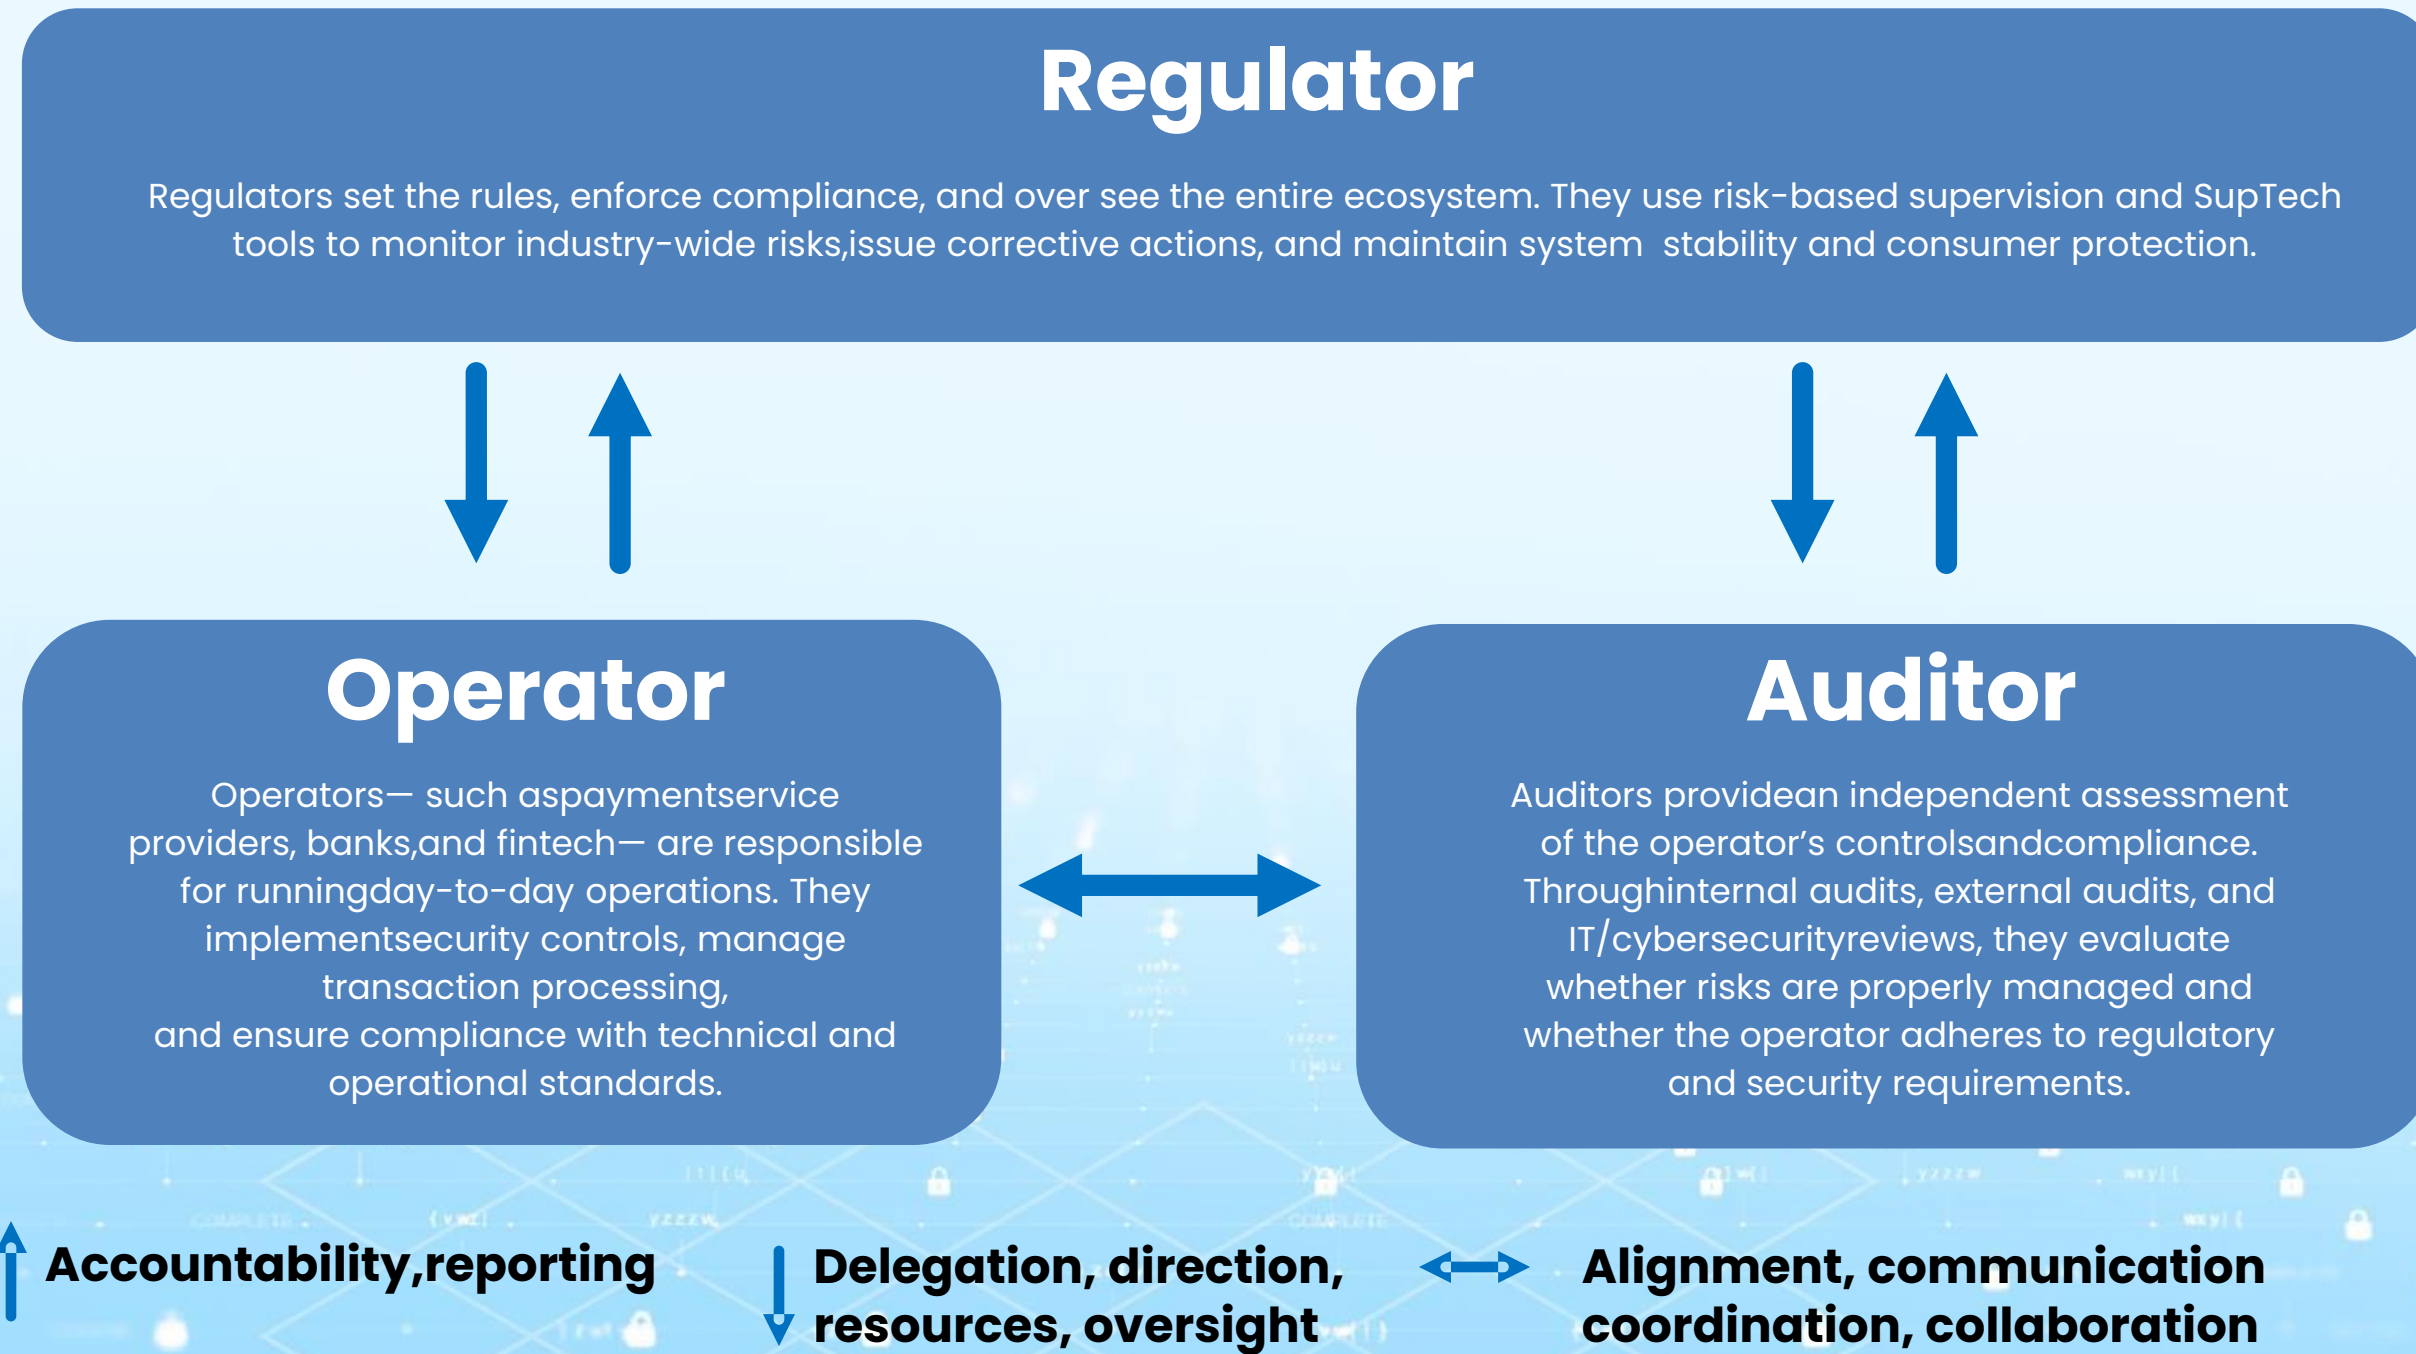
Regulator

Regulators set the rules, enforce compliance, and over see the entire ecosystem. They use risk-based supervision and SupTech tools to monitor industry-wide risks,issue corrective actions, and maintain system stability and consumer protection.

Operator

Operators— such aspaymentservice providers, banks,and fintech— are responsible for runningday-to-day operations. They implementsecurity controls, manage transaction processing, and ensure compliance with technical and operational standards.

Auditor

Auditors providean independent assessment of the operator's controlsandcompliance. Throughinternal audits, external audits, and IT/cybersecurityreviews, they evaluate whether risks are properly managed and whether the operator adheres to regulatory and security requirements.

Accountability,reporting

Delegation, direction, resources, oversight

Alignment, communication coordination, collaboration